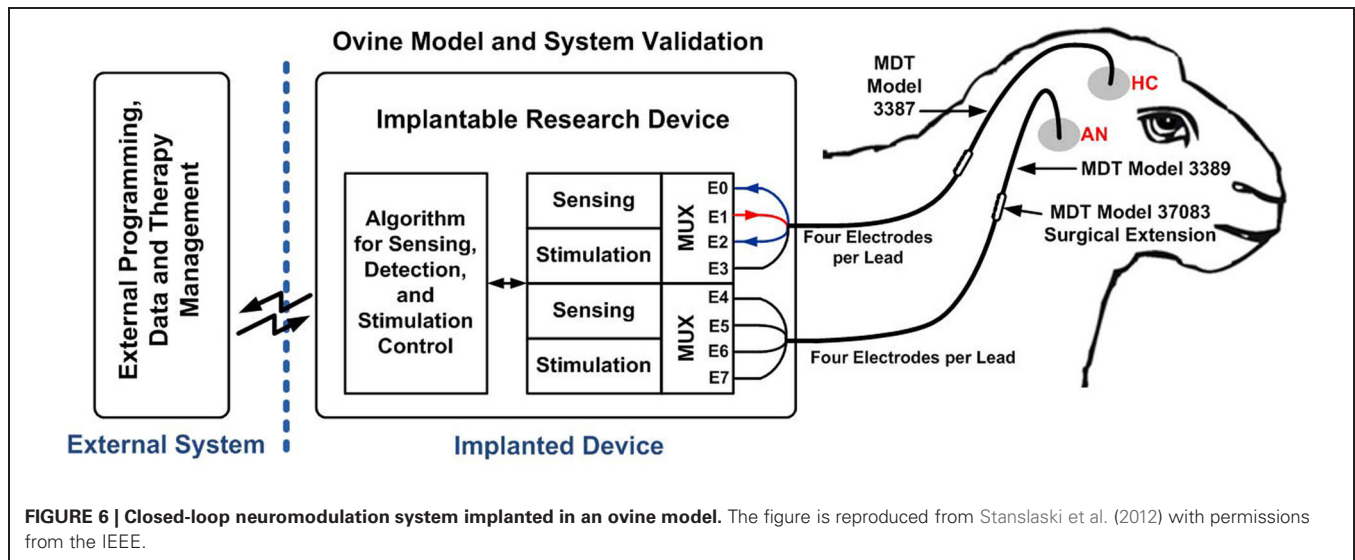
Ovine Model and System Validation

External Programming, Data and Therapy Management

Implantable Research Device

Algorithm for Sensing, Detection, and Stimulation Control

Sensing

Stimulation

MUX

E0

E1

E2

E3

Sensing

Stimulation

MUX

E4

E5

E6

E7

Four Electrodes per Lead

Four Electrodes per Lead

MDT Model 3387

HC

AN

MDT Model 3389

MDT Model 37083 Surgical Extension

External System

Implanted Device

**FIGURE 6 | Closed-loop neuromodulation system implanted in an ovine model.** The figure is reproduced from Stanslaski et al. (2012) with permissions from the IEEE.